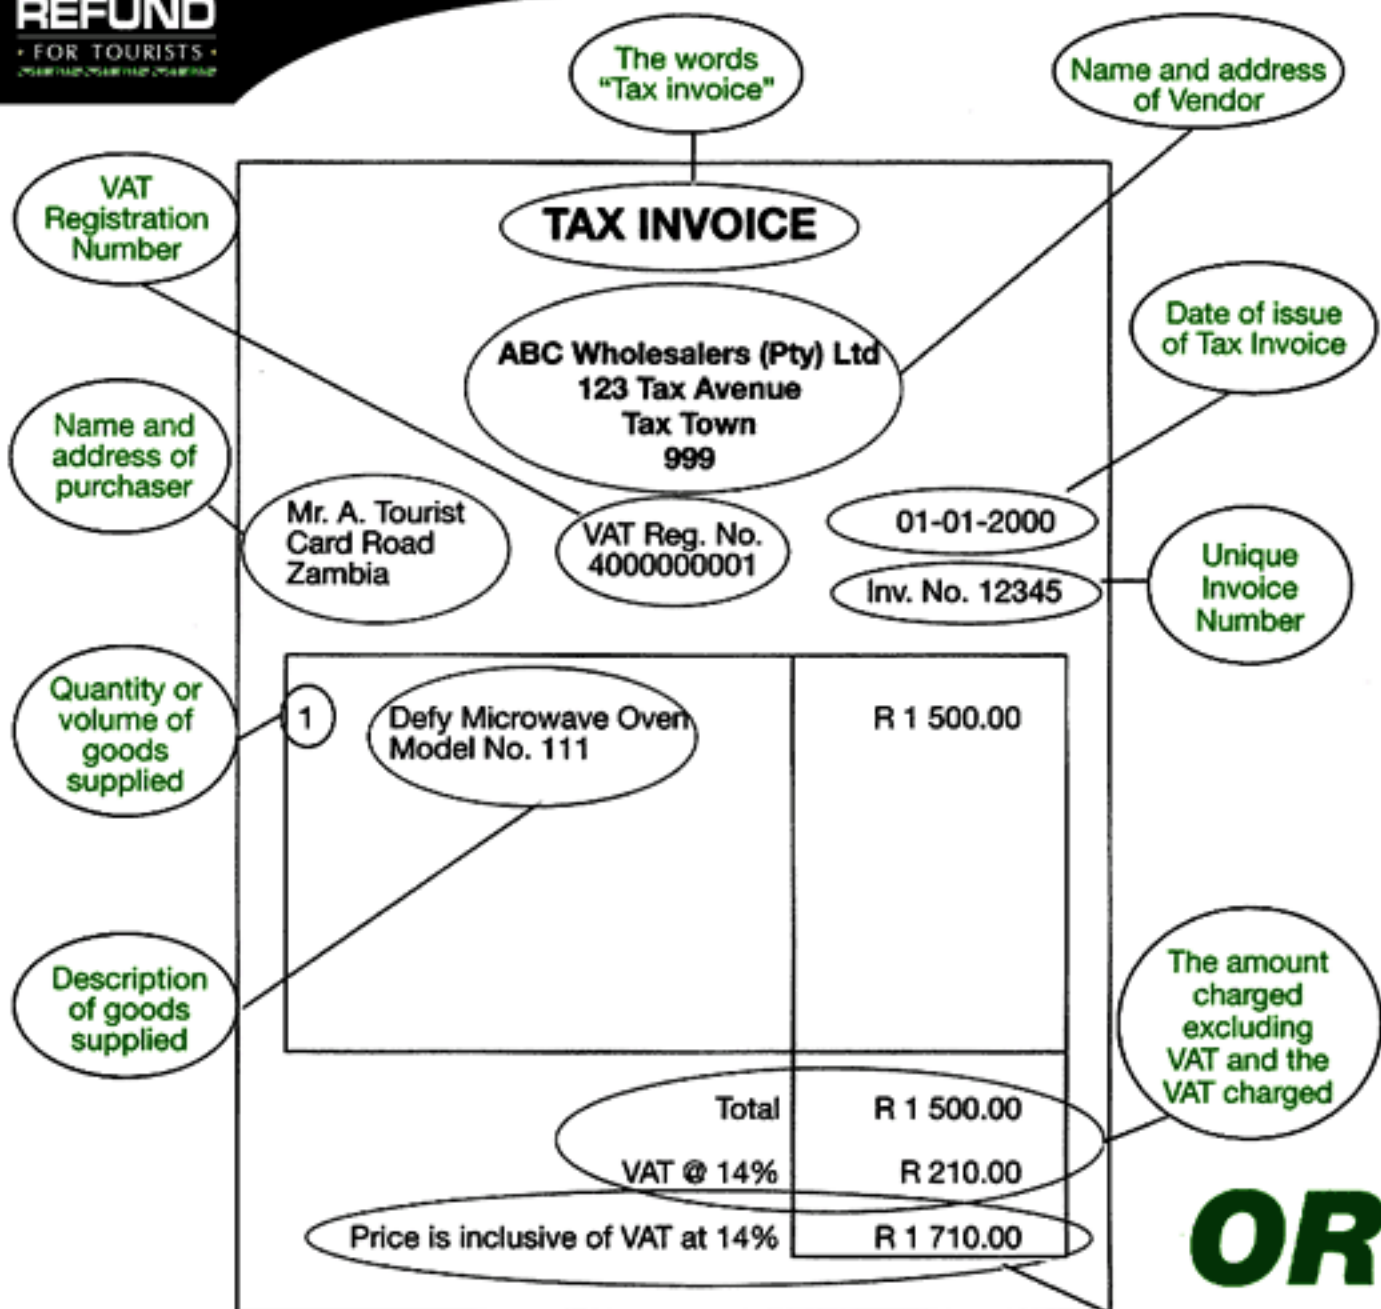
REFUND
· FOR TOURISTS ·
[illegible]

The words "Tax invoice"

Name and address of Vendor

VAT Registration Number

TAX INVOICE

ABC Wholesalers (Pty) Ltd
123 Tax Avenue
Tax Town
999

Date of issue of Tax Invoice

Name and address of purchaser

Mr. A. Tourist
Card Road
Zambia

VAT Reg. No.
4000000001

01-01-2000

Inv. No. 12345

Unique Invoice Number

Quantity or volume of goods supplied

1

Defy Microwave Oven
Model No. 111

R 1 500.00

Description of goods supplied

The amount charged excluding VAT and the VAT charged

| | |
|---|---|
| Total | R 1 500.00 |
| VAT @ 14% | R 210.00 |
| Price is inclusive of VAT at 14% | R 1 710.00 |

OR